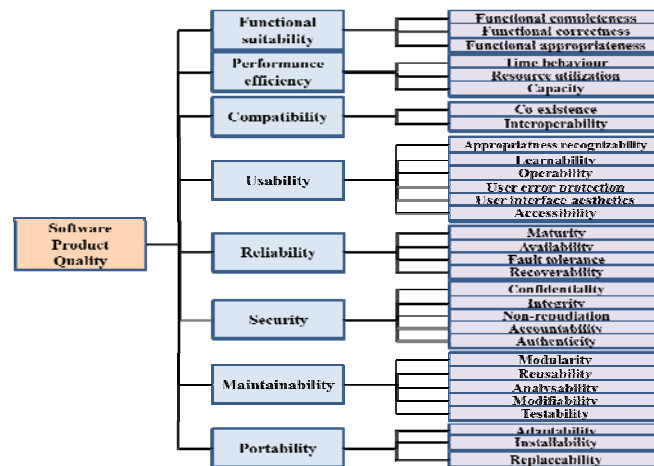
Software Product Quality

Functional suitability
Functional completeness
Functional correctness
Functional appropriateness

Performance efficiency
Time behaviour
Resource utilization
Capacity

Compatibility
Co existence
Interoperability

Usability
Appropriatness recognizability
Learnability
Operability
User error protection
User interface aesthetics
Accessibility

Reliability
Maturity
Availability
Fault tolerance
Recoverability

Security
Confidentiality
Integrity
Non-repudiation
Accountability
Authenticity

Maintainability
Modularity
Reusability
Analysability
Modifiability
Testability

Portability
Adaptability
Installability
Replaceability